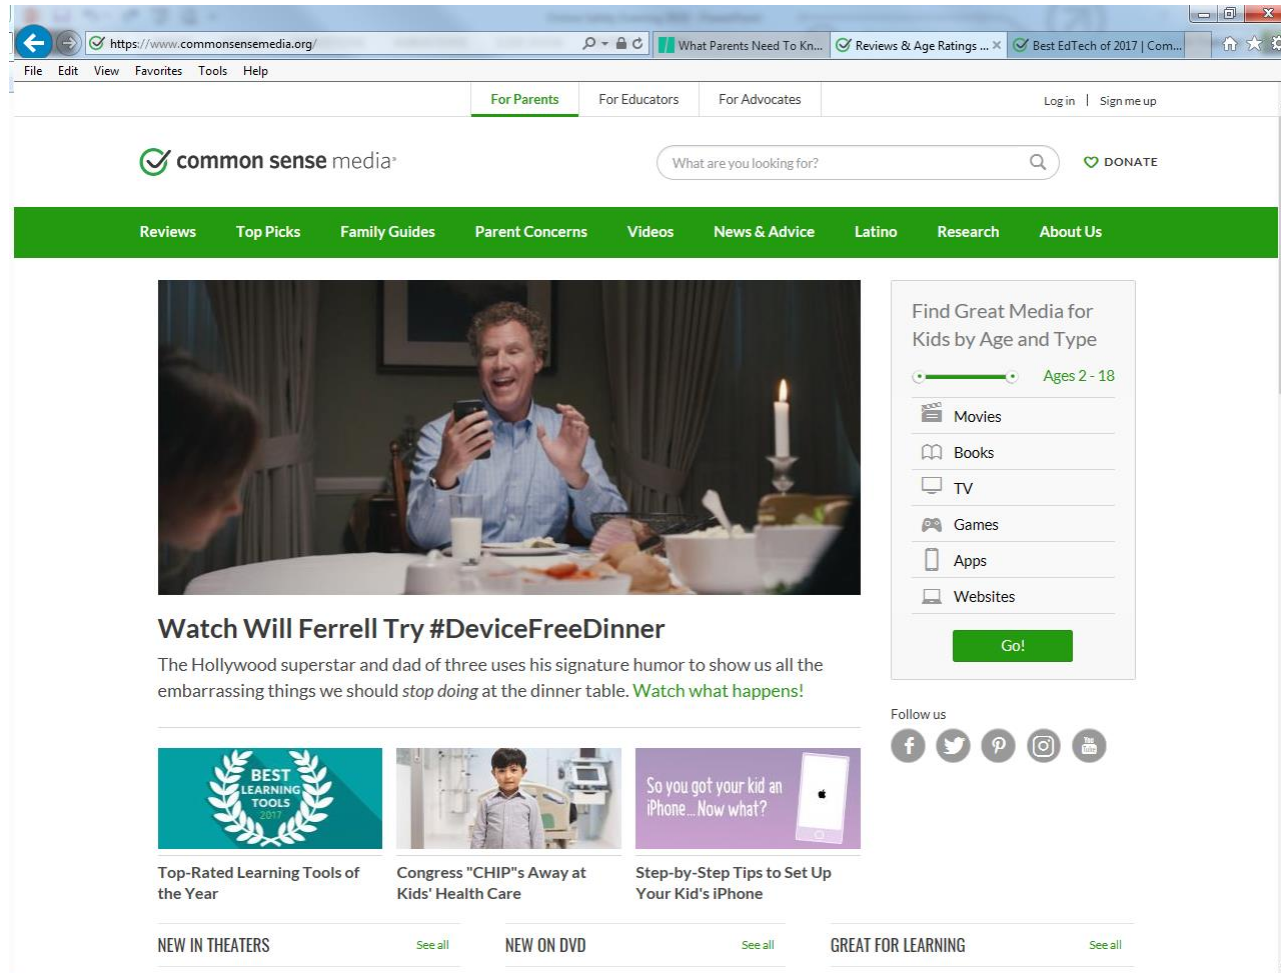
https://www.commonsensemedia.org/

What Parents Need To Kn... | Reviews & Age Ratings ... × | Best EdTech of 2017 | Com...

File Edit View Favorites Tools Help

For Parents | For Educators | For Advocates

Log in | Sign me up

common sense media

What are you looking for?

DONATE

Reviews | Top Picks | Family Guides | Parent Concerns | Videos | News & Advice | Latino | Research | About Us

Watch Will Ferrell Try #DeviceFreeDinner

The Hollywood superstar and dad of three uses his signature humor to show us all the embarrassing things we should *stop doing* at the dinner table. Watch what happens!

Find Great Media for Kids by Age and Type

Ages 2 - 18

Movies

Books

TV

Games

Apps

Websites

Go!

Follow us

BEST LEARNING TOOLS 2017

Top-Rated Learning Tools of the Year

Congress "CHIP"s Away at Kids' Health Care

So you got your kid an iPhone... Now what?

Step-by-Step Tips to Set Up Your Kid's iPhone

NEW IN THEATERS See all

NEW ON DVD See all

GREAT FOR LEARNING See all